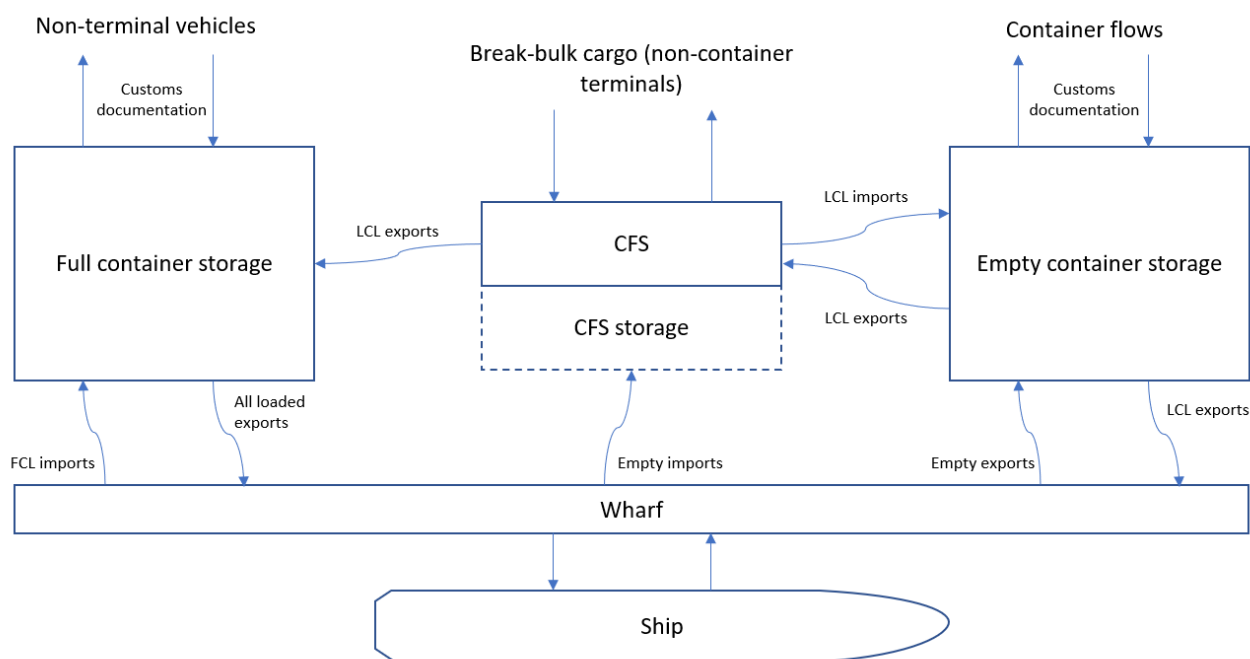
Non-terminal vehicles

Customs documentation

Break-bulk cargo (non-container terminals)

Container flows

Customs documentation

Full container storage

LCL exports

CFS

CFS storage

LCL imports

LCL exports

Empty container storage

FCL imports

All loaded exports

Empty imports

Empty exports

LCL exports

Wharf

Ship